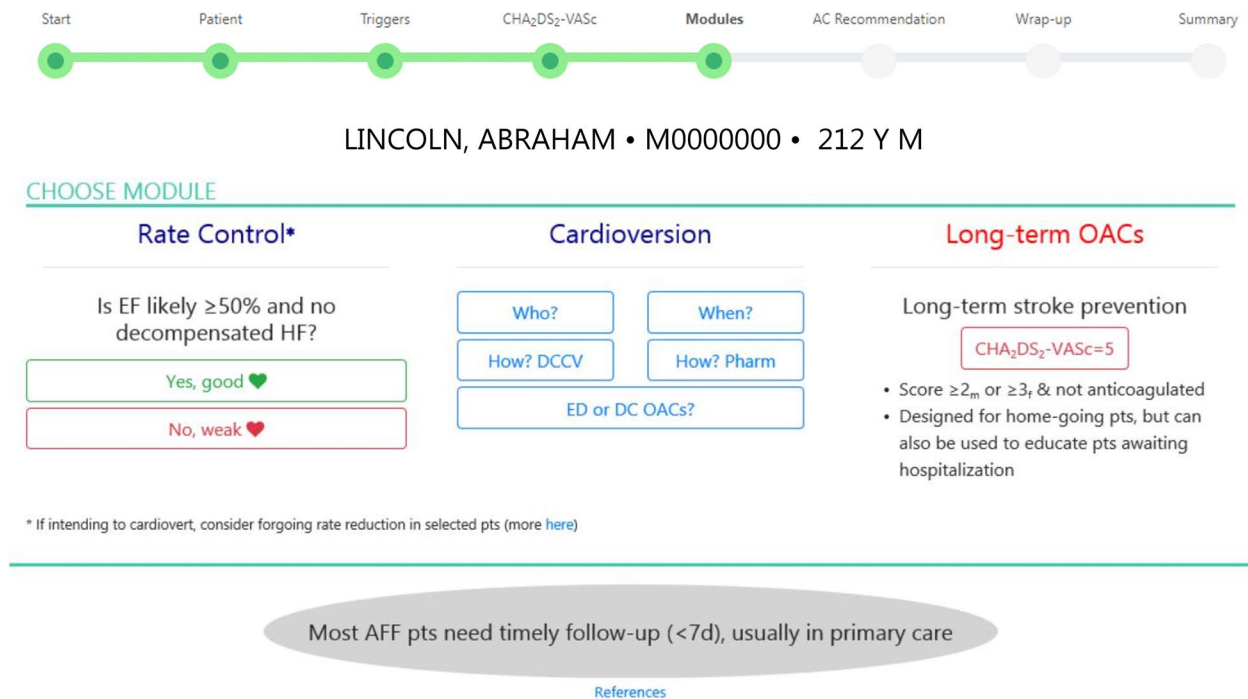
Start Patient Triggers $CHA_2DS_2$-VASc Modules AC Recommendation Wrap-up Summary

LINCOLN, ABRAHAM • M0000000 • 212 Y M

CHOOSE MODULE

Rate Control*

Is EF likely ≥50% and no decompensated HF?

Yes, good

No, weak

Cardioversion

Who?

When?

How? DCCV

How? Pharm

ED or DC OACs?

Long-term OACs

Long-term stroke prevention

$CHA_2DS_2$-VASc=5

• Score $\geq 2_m$ or $\geq 3_f$ & not anticoagulated
• Designed for home-going pts, but can also be used to educate pts awaiting hospitalization

* If intending to cardiovert, consider forgoing rate reduction in selected pts (more here)

Most AFF pts need timely follow-up (<7d), usually in primary care

References